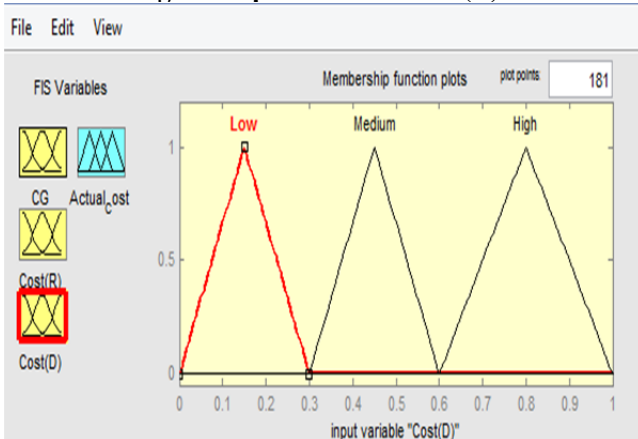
File Edit View

FIS Variables

CG Actual$_C$ost

Cost(R)

Cost(D)

Membership function plots

plot points 181

Low Medium High

1

0.5

0

0 0.1 0.2 0.3 0.4 0.5 0.6 0.7 0.8 0.9 1

input variable "Cost(D)"